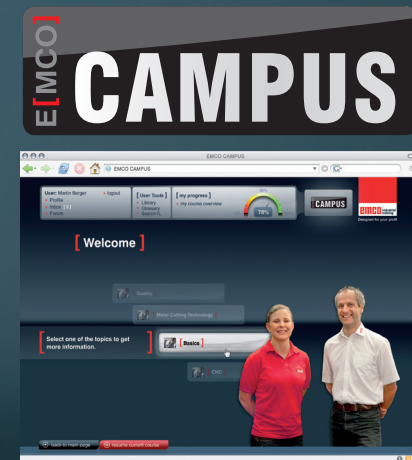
E[MCO]

CAMPUS

EMCO CAMPUS

EMCO CAMPUS

User: Martin Berger
Profile
Inbox
Forum

logout

[ User Tools ]
Library
Glossary
Search

[ my progress ]
my course overview

78%

CAMPUS

emco

Designed for your profit

[ Welcome ]

Quality

Metal Cutting Technology

Select one of the topics to get more information.

[ Basics ]

CNC

back to main page

resume current course